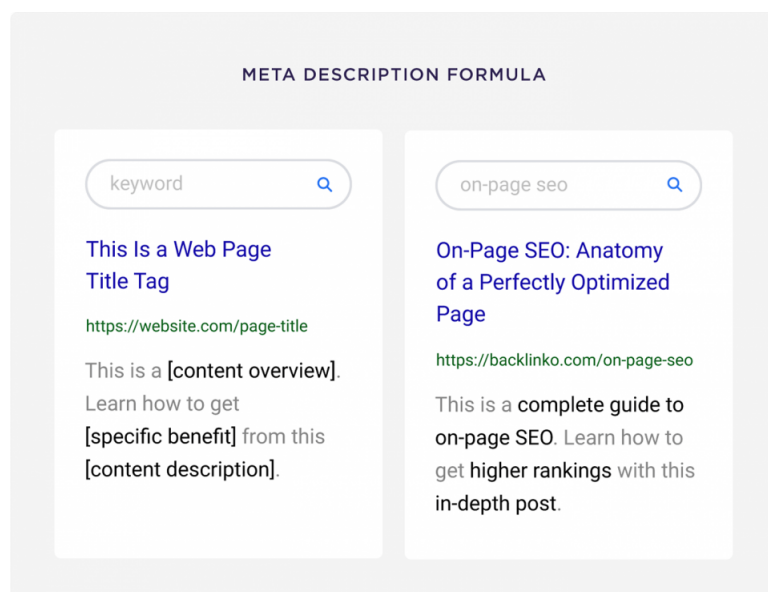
META DESCRIPTION FORMULA

keyword

This Is a Web Page Title Tag

https://website.com/page-title

This is a [content overview]. Learn how to get [specific benefit] from this [content description].

on-page seo

On-Page SEO: Anatomy of a Perfectly Optimized Page

https://backlinko.com/on-page-seo

This is a complete guide to on-page SEO. Learn how to get higher rankings with this in-depth post.